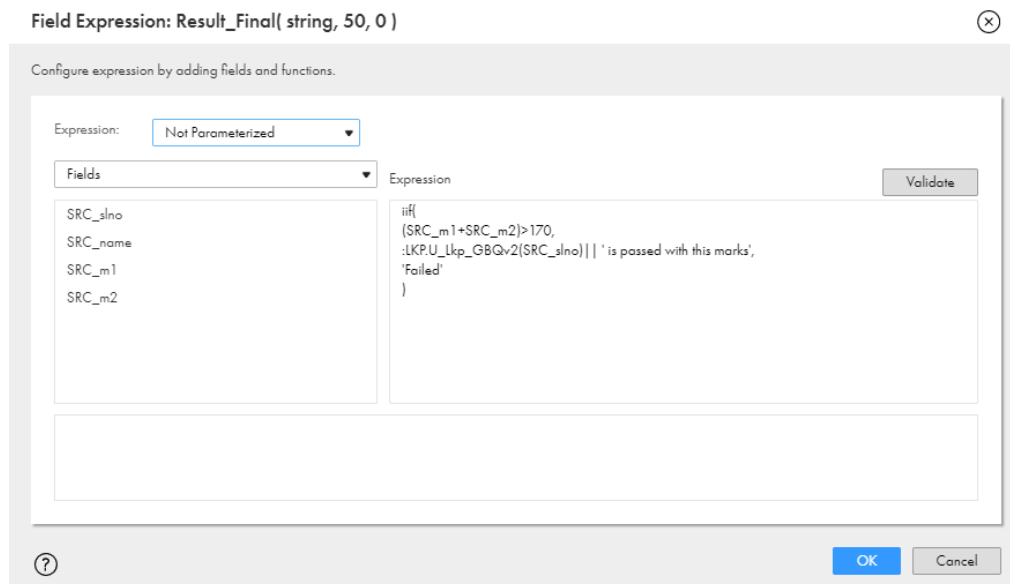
Field Expression: Result_Final( string, 50, 0 )

Configure expression by adding fields and functions.

Expression: Not Parameterized

Fields

Expression

Validate

SRC_slno
SRC_name
SRC_m1
SRC_m2

iif(
(SRC_m1+SRC_m2)>170,
:LKP.U_Lkp_GBQv2(SRC_slno)|| ' is passed with this marks',
'Failed'
)

?

OK

Cancel